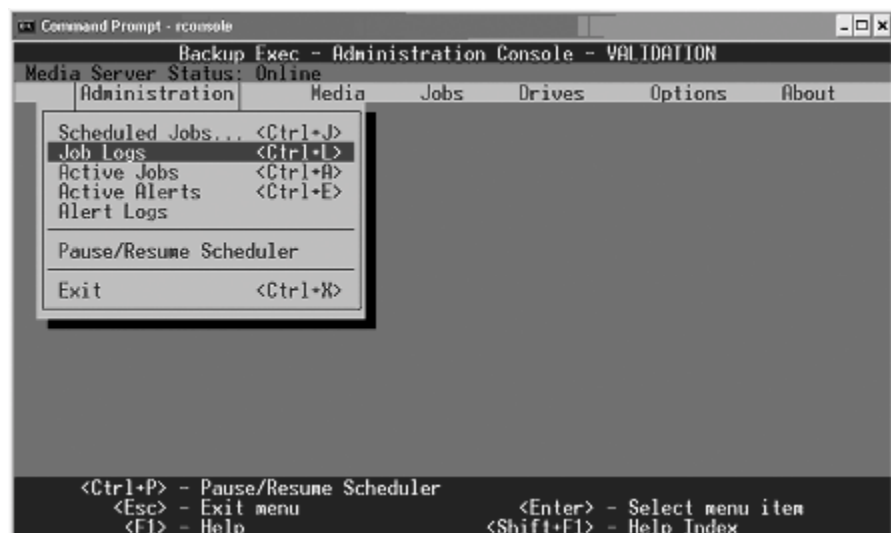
Command Prompt - rconsole

Backup Exec - Administration Console - VALIDATION
Media Server Status: Online

Administration Media Jobs Drives Options About

Scheduled Jobs... <Ctrl+J>
Job Logs <Ctrl+L>
Active Jobs <Ctrl+A>
Active Alerts <Ctrl+E>
Alert Logs

Pause/Resume Scheduler

Exit <Ctrl+X>

<Ctrl+P> - Pause/Resume Scheduler
<Esc> - Exit menu
<F1> - Help
<Enter> - Select menu item
<Shift+F1> - Help Index